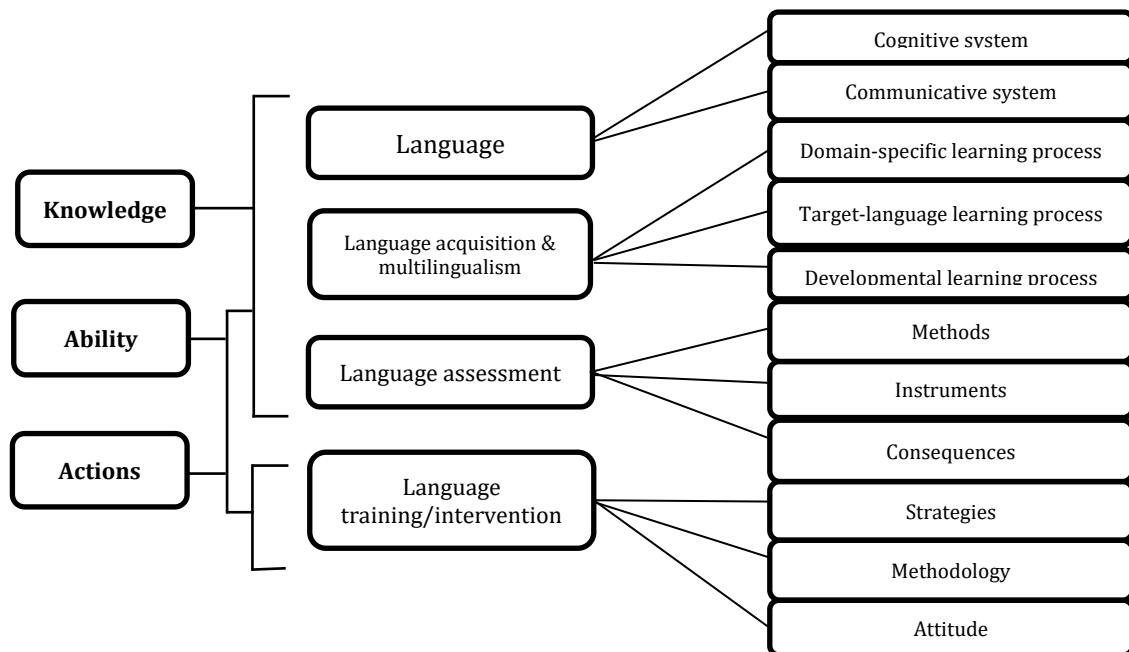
Knowledge

Ability

Actions

Language

Language acquisition & multilingualism

Language assessment

Language training/intervention

Cognitive system

Communicative system

Domain-specific learning process

Target-language learning process

Developmental learning process

Methods

Instruments

Consequences

Strategies

Methodology

Attitude